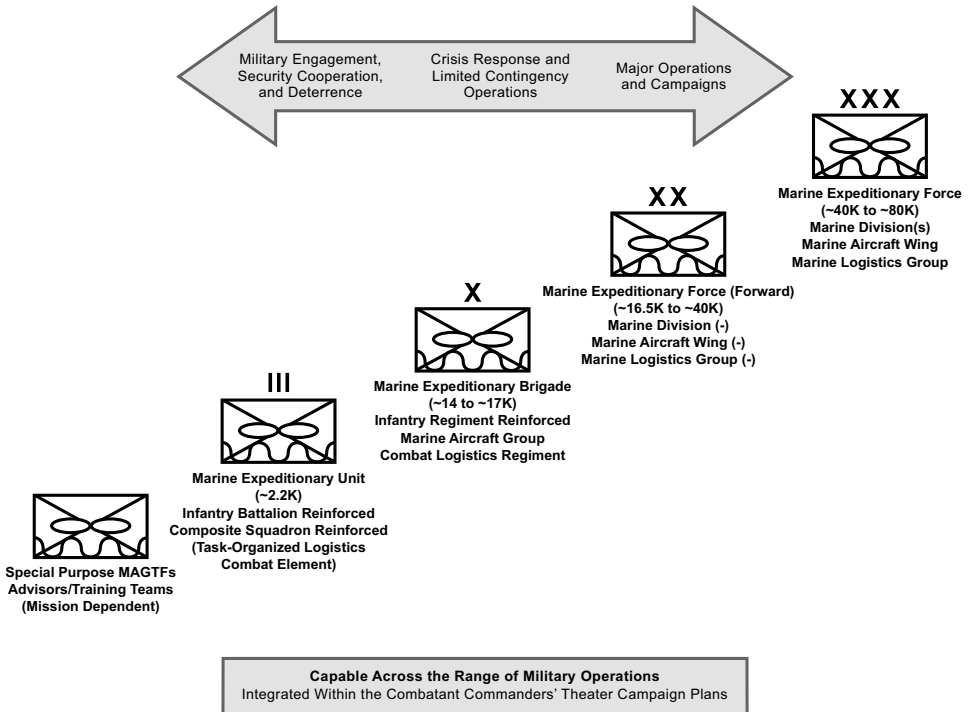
Military Engagement, Security Cooperation, and Deterrence

Crisis Response and Limited Contingency Operations

Major Operations and Campaigns

XXX

Marine Expeditionary Force (~40K to ~80K)
Marine Division(s)
Marine Aircraft Wing
Marine Logistics Group

XX

Marine Expeditionary Force (Forward) (~16.5K to ~40K)
Marine Division (-)
Marine Aircraft Wing (-)
Marine Logistics Group (-)

X

Marine Expeditionary Brigade (~14 to ~17K)
Infantry Regiment Reinforced
Marine Aircraft Group
Combat Logistics Regiment

III

Marine Expeditionary Unit (~2.2K)
Infantry Battalion Reinforced
Composite Squadron Reinforced
(Task-Organized Logistics Combat Element)

Special Purpose MAGTFs
Advisors/Training Teams
(Mission Dependent)

Capable Across the Range of Military Operations
Integrated Within the Combatant Commanders' Theater Campaign Plans